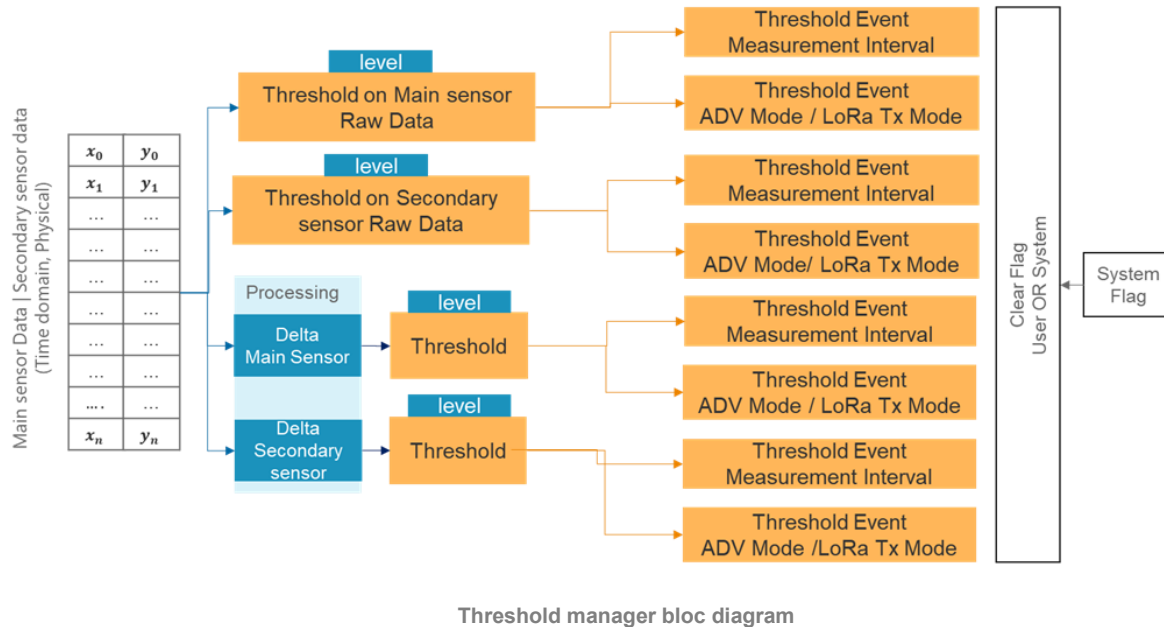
Main sensor Data | Secondary sensor data (Time domain, Physical)

| $x_0$ | $y_0$ |
|---|---|
| $x_1$ | $y_1$ |
| … | … |
| … | … |
| … | … |
| … | … |
| … | … |
| … | … |
| …. | … |
| $x_n$ | $y_n$ |

level
Threshold on Main sensor Raw Data

level
Threshold on Secondary sensor Raw Data

Processing
Delta Main Sensor
Delta Secondary sensor

level
Threshold

level
Threshold

Threshold Event Measurement Interval
Threshold Event ADV Mode / LoRa Tx Mode
Threshold Event Measurement Interval
Threshold Event ADV Mode/ LoRa Tx Mode
Threshold Event Measurement Interval
Threshold Event ADV Mode / LoRa Tx Mode
Threshold Event Measurement Interval
Threshold Event ADV Mode /LoRa Tx Mode

Clear Flag
User OR System

System Flag

Threshold manager bloc diagram